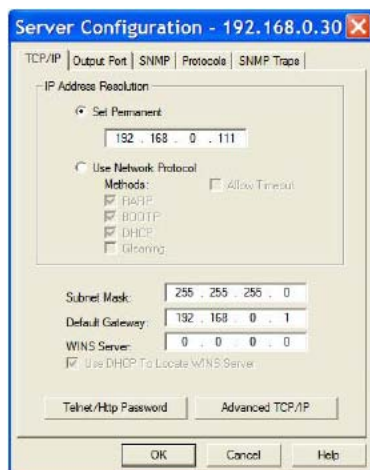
Server Configuration - 192.168.0.30

TCP/IP | Output Port | SNMP | Protocols | SNMP Traps

IP Address Resolution

Set Permanent

192 . 168 . 0 . 111

Use Network Protocol

Methods:

Allow Timeout

RARP

BOOTP

DHCP

Gleaning

Subnet Mask: 255 . 255 . 255 . 0

Default Gateway: 192 . 168 . 0 . 1

WINS Server: 0 . 0 . 0 . 0

Use DHCP To Locate WINS Server

Telnet/Http Password

Advanced TCP/IP

OK

Cancel

Help